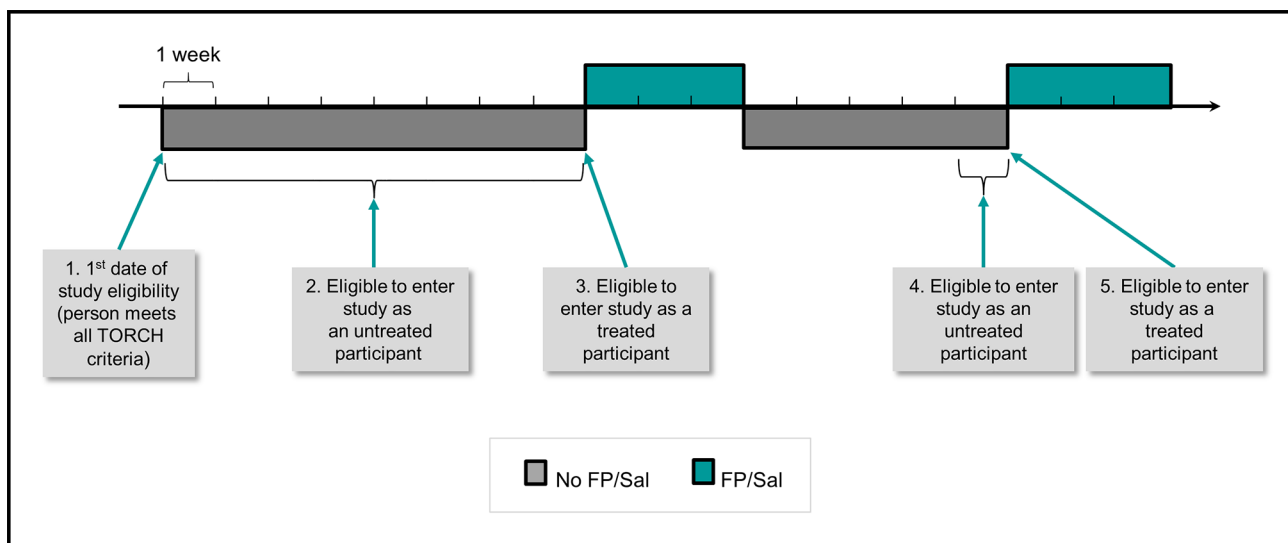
1 week

1. $1^{st}$ date of study eligibility (person meets all TORCH criteria)

2. Eligible to enter study as an untreated participant

3. Eligible to enter study as a treated participant

4. Eligible to enter study as an untreated participant

5. Eligible to enter study as a treated participant

No FP/Sal

FP/Sal